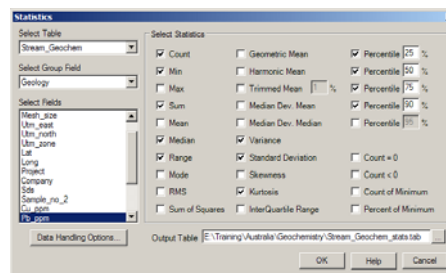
Statistics

Select Table
Stream_Geochem

Select Group Field
Geology

Select Fields
Mesh_size
Utm_east
Utm_north
Utm_zone
Lat
Long
Project
Company
Sds
Sample_no_2
Cu_ppm
Pb_ppm

Data Handling Options...

Select Statistics

Count
Min
Max
Sum
Mean
Median
Range
Mode
RMS
Sum of Squares

Geometric Mean
Harmonic Mean
Trimmed Mean 1 %
Median Dev. Mean
Median Dev. Median
Variance
Standard Deviation
Skewness
Kurtosis
InterQuartile Range

Percentile 25 %
Percentile 50 %
Percentile 75 %
Percentile 90 %
Percentile 95 %
Count = 0
Count < 0
Count of Minimum
Percent of Minimum

Output Table E:\Training\Australia\Geochemistry\Stream_Geochem_stats.tab

OK Help Cancel